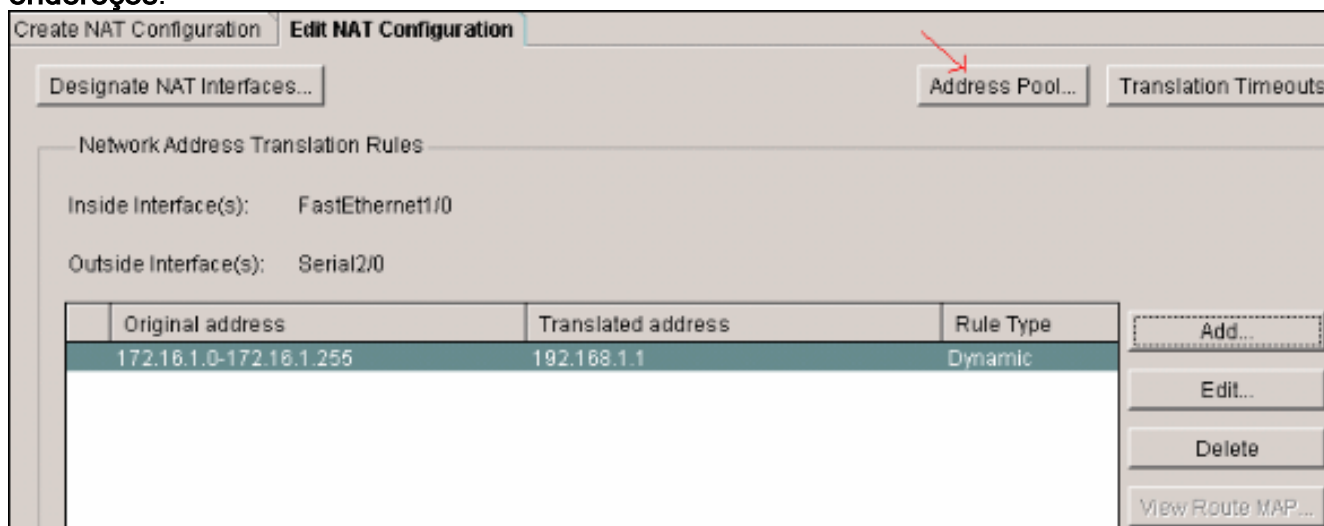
endereços.

Create NAT Configuration | Edit NAT Configuration

Designate NAT Interfaces...

Address Pool...

Translation Timeouts

Network Address Translation Rules

Inside Interface(s): FastEthernet1/0

Outside Interface(s): Serial2/0

| | Original address | Translated address | Rule Type |
|---|---|---|---|
| | 172.16.1.0-172.16.1.255 | 192.168.1.1 | Dynamic |

Add...

Edit...

Delete

View Route MAP...